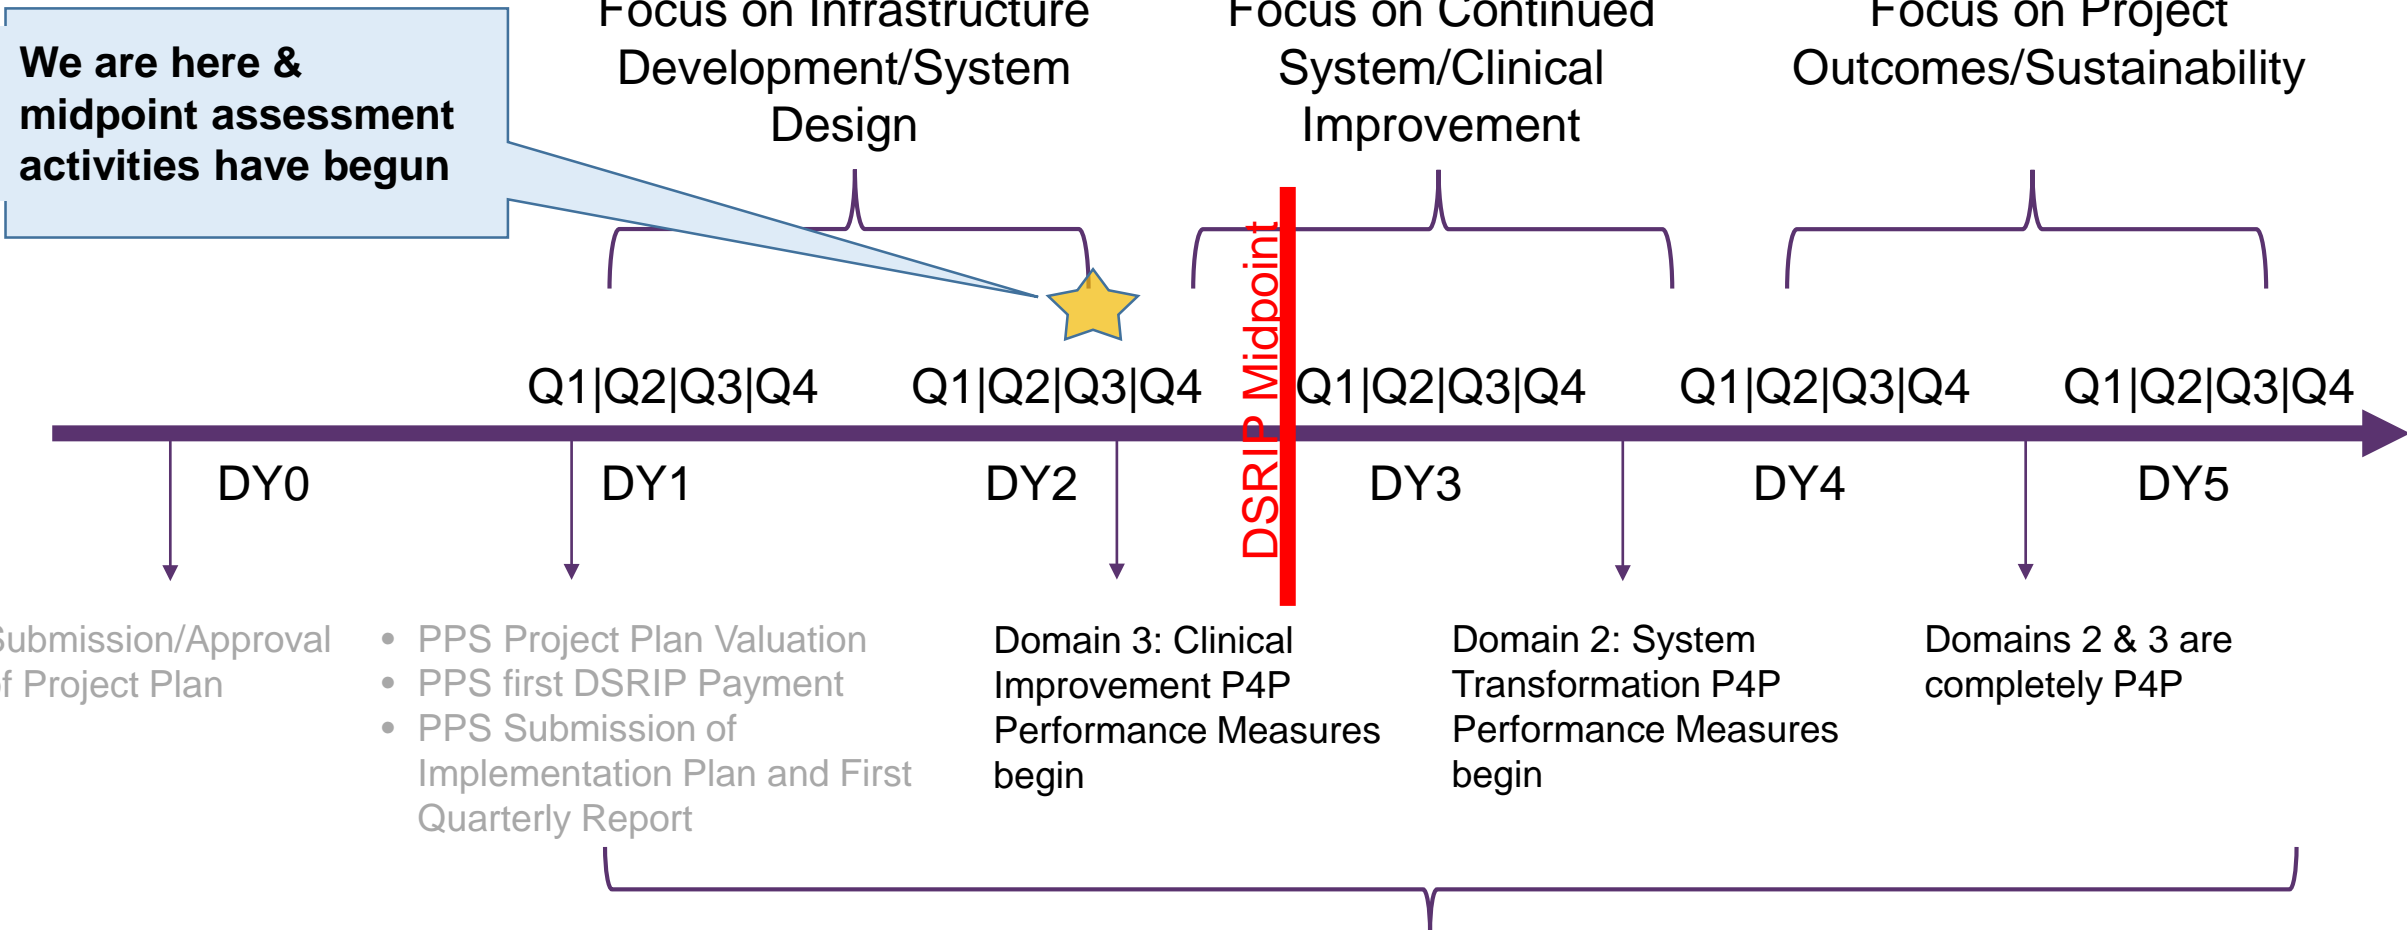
We are here & midpoint assessment activities have begun

Focus on Infrastructure Development/System Design

Focus on Continued System/Clinical Improvement

Focus on Project Outcomes/Sustainability

DSRIP Midpoint

Q1|Q2|Q3|Q4 Q1|Q2|Q3|Q4 Q1|Q2|Q3|Q4 Q1|Q2|Q3|Q4 Q1|Q2|Q3|Q4

DY0 DY1 DY2 DY3 DY4 DY5

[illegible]ubmission/Approval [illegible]f Project Plan

- PPS Project Plan Valuation
- PPS first DSRIP Payment
- PPS Submission of Implementation Plan and First Quarterly Report

Domain 3: Clinical Improvement P4P Performance Measures begin

Domain 2: System Transformation P4P Performance Measures begin

Domains 2 & 3 are completely P4P